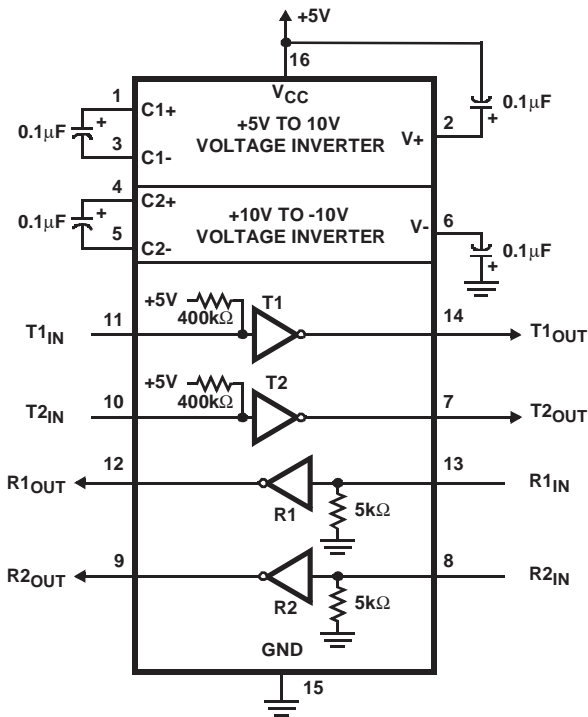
+5V

16

$V_{CC}$

1 C1+

0.1$\mu$F +

3 C1-

+5V TO 10V VOLTAGE INVERTER

V+ 2

0.1$\mu$F +

4 C2+

0.1$\mu$F +

5 C2-

+10V TO -10V VOLTAGE INVERTER

V- 6

+ 0.1$\mu$F

+5V 400k$\Omega$ T1

$T1_{IN}$ 11

14 $T1_{OUT}$

+5V 400k$\Omega$ T2

$T2_{IN}$ 10

7 $T2_{OUT}$

$R1_{OUT}$ 12

R1

5k$\Omega$

13 $R1_{IN}$

$R2_{OUT}$ 9

R2

5k$\Omega$

8 $R2_{IN}$

GND

15